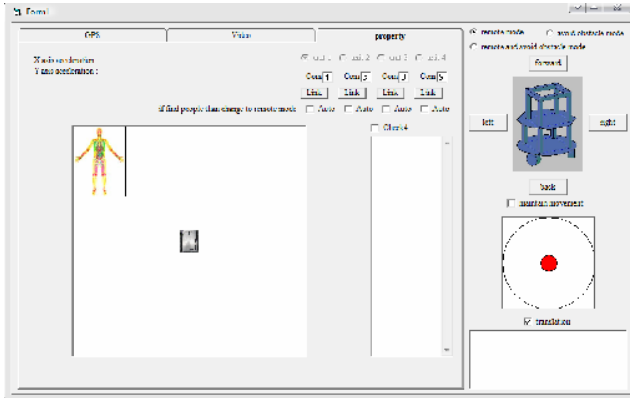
Form1

GPS | Vision | property

X axis acceleration :
Y axis acceleration :

robot1 robot2 robot3 robot4

Com 1 Com 3 Com 7 Com 5

Link Link Link Link

if find people then change to remote mode Auto Auto Auto Auto

Check4

remote mode avoid obstacle mode
remote and avoid obstacle mode

forward

left right

back

maintain movement

translation